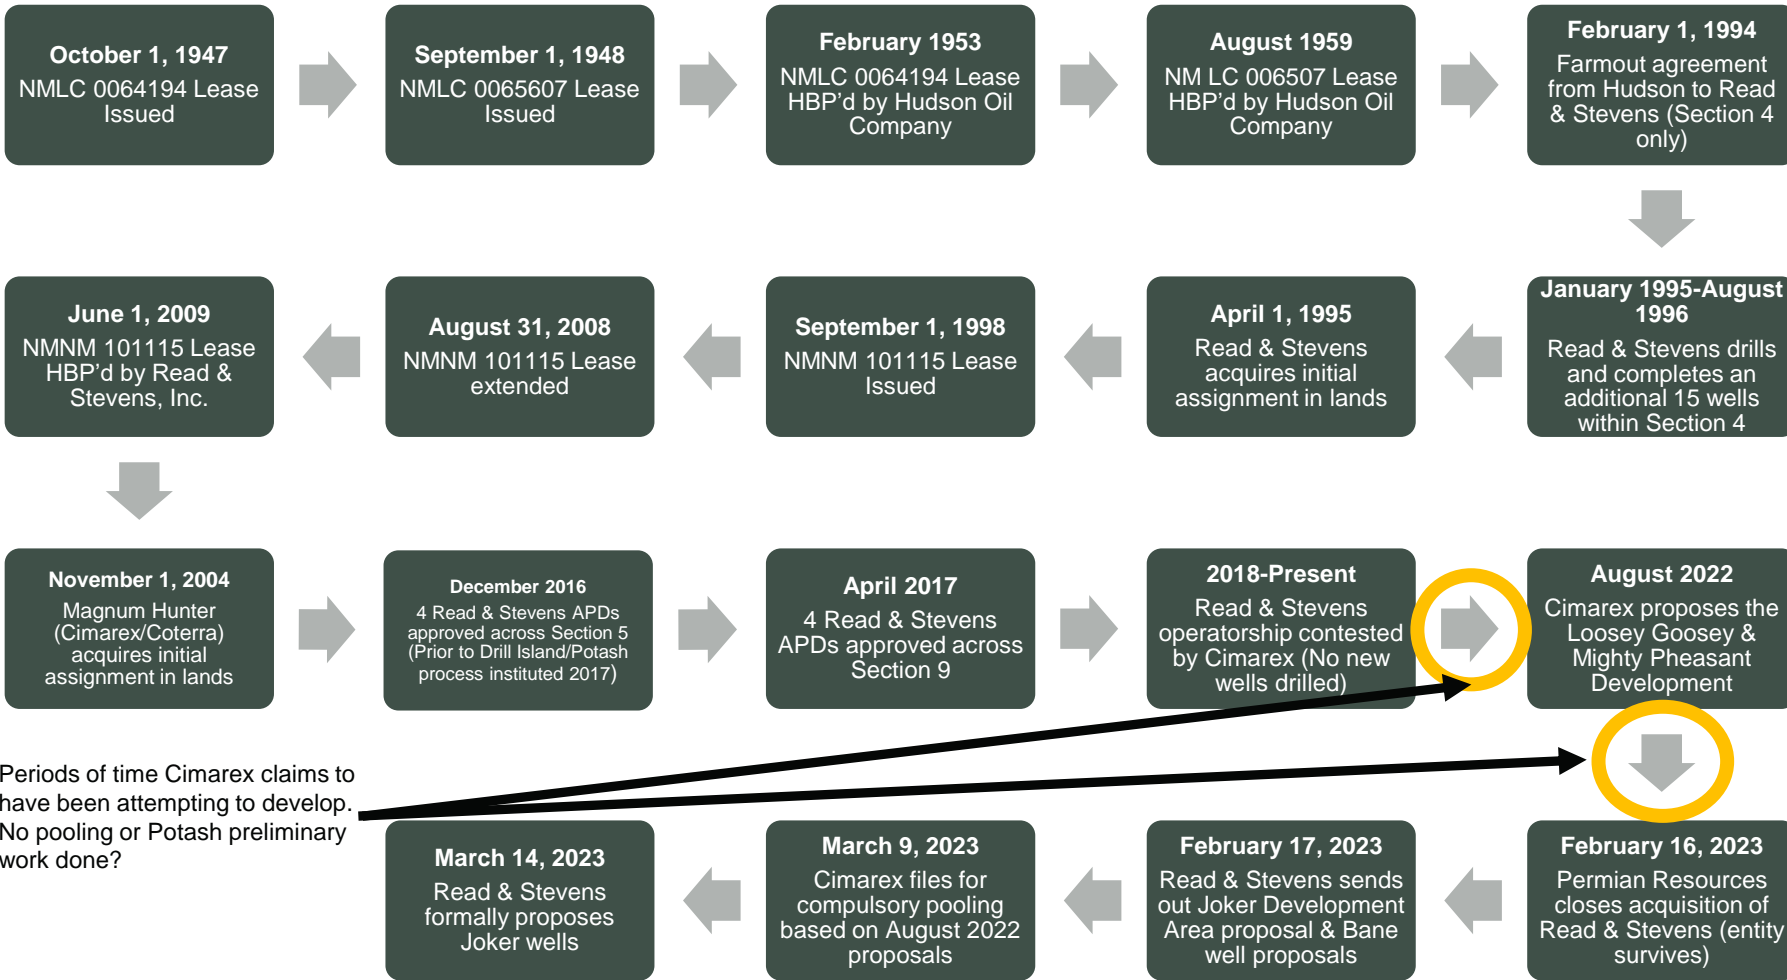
October 1, 1947
NMLC 0064194 Lease Issued

September 1, 1948
NMLC 0065607 Lease Issued

February 1953
NMLC 0064194 Lease HBP'd by Hudson Oil Company

August 1959
NM LC 006507 Lease HBP'd by Hudson Oil Company

February 1, 1994
Farmout agreement from Hudson to Read & Stevens (Section 4 only)

January 1995-August 1996
Read & Stevens drills and completes an additional 15 wells within Section 4

April 1, 1995
Read & Stevens acquires initial assignment in lands

September 1, 1998
NMNM 101115 Lease Issued

August 31, 2008
NMNM 101115 Lease extended

June 1, 2009
NMNM 101115 Lease HBP'd by Read & Stevens, Inc.

November 1, 2004
Magnum Hunter (Cimarex/Coterra) acquires initial assignment in lands

December 2016
4 Read & Stevens APDs approved across Section 5 (Prior to Drill Island/Potash process instituted 2017)

April 2017
4 Read & Stevens APDs approved across Section 9

2018-Present
Read & Stevens operatorship contested by Cimarex (No new wells drilled)

August 2022
Cimarex proposes the Loosey Goosey & Mighty Pheasant Development

Periods of time Cimarex claims to have been attempting to develop. No pooling or Potash preliminary work done?

February 16, 2023
Permian Resources closes acquisition of Read & Stevens (entity survives)

February 17, 2023
Read & Stevens sends out Joker Development Area proposal & Bane well proposals

March 9, 2023
Cimarex files for compulsory pooling based on August 2022 proposals

March 14, 2023
Read & Stevens formally proposes Joker wells